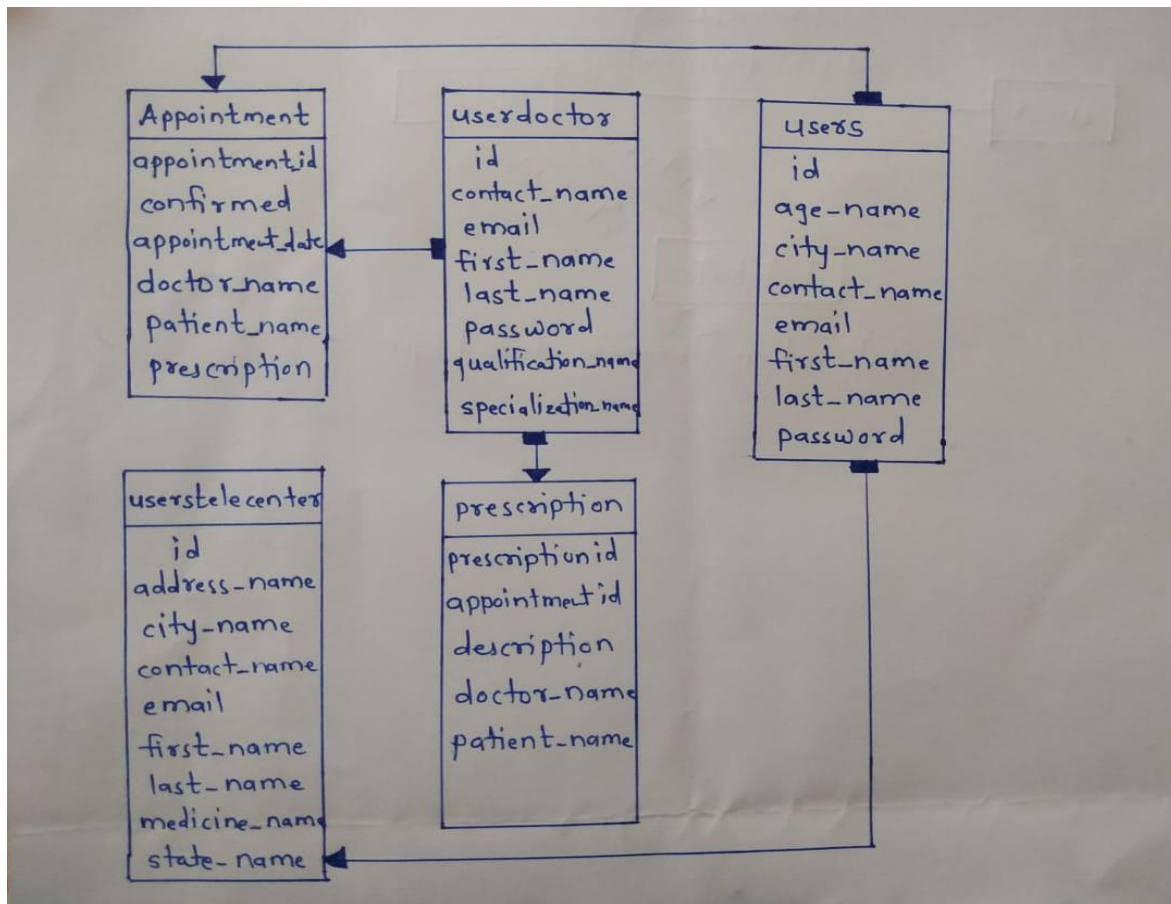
Appointment
appointment_id
confirmed
appointment_date
doctor_name
patient_name
prescription

userdoctor
id
contact_name
email
first_name
last_name
password
qualification_name
specialization_name

users
id
age-name
city-name
contact_name
email
first_name
last_name
password

userstelecenter
id
address-name
city-name
contact_name
email
first_name
last_name
medicine_name
state-name

prescription
prescriptionid
appointmentid
description
doctor-name
patient-name